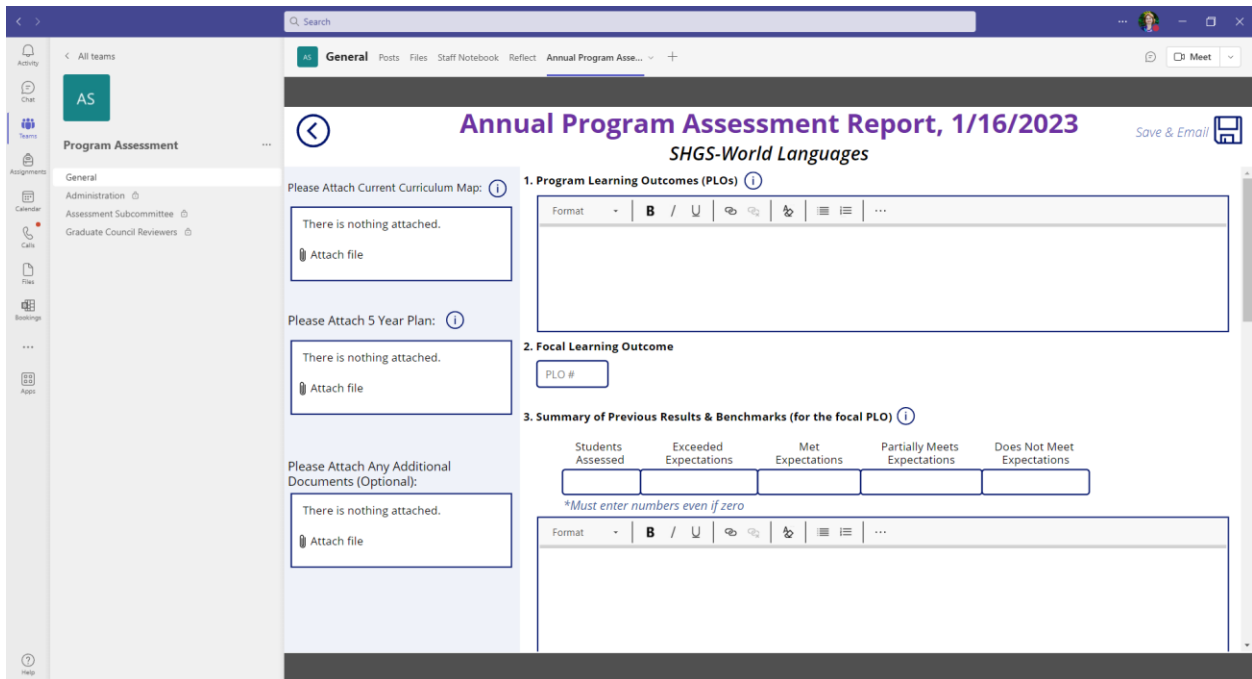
Search

Meet

Activity
Chat
Teams
Assignments
Calendar
Calls
Files
Bookings
...
Apps
Help

< All teams

AS

Program Assessment ...

General
Administration
Assessment Subcommittee
Graduate Council Reviewers

AS General Posts Files Staff Notebook Reflect Annual Program Asse... +

Annual Program Assessment Report, 1/16/2023

SHGS-World Languages

Save & Email

Please Attach Current Curriculum Map: (i)

There is nothing attached.

Attach file

Please Attach 5 Year Plan: (i)

There is nothing attached.

Attach file

Please Attach Any Additional Documents (Optional):

There is nothing attached.

Attach file

1. Program Learning Outcomes (PLOs) (i)

Format B I U ...

2. Focal Learning Outcome

PLO #

3. Summary of Previous Results & Benchmarks (for the focal PLO) (i)

| Students Assessed | Exceeded Expectations | Met Expectations | Partially Meets Expectations | Does Not Meet Expectations |
|---|---|---|---|---|
| | | | | |

*Must enter numbers even if zero

Format B I U ...